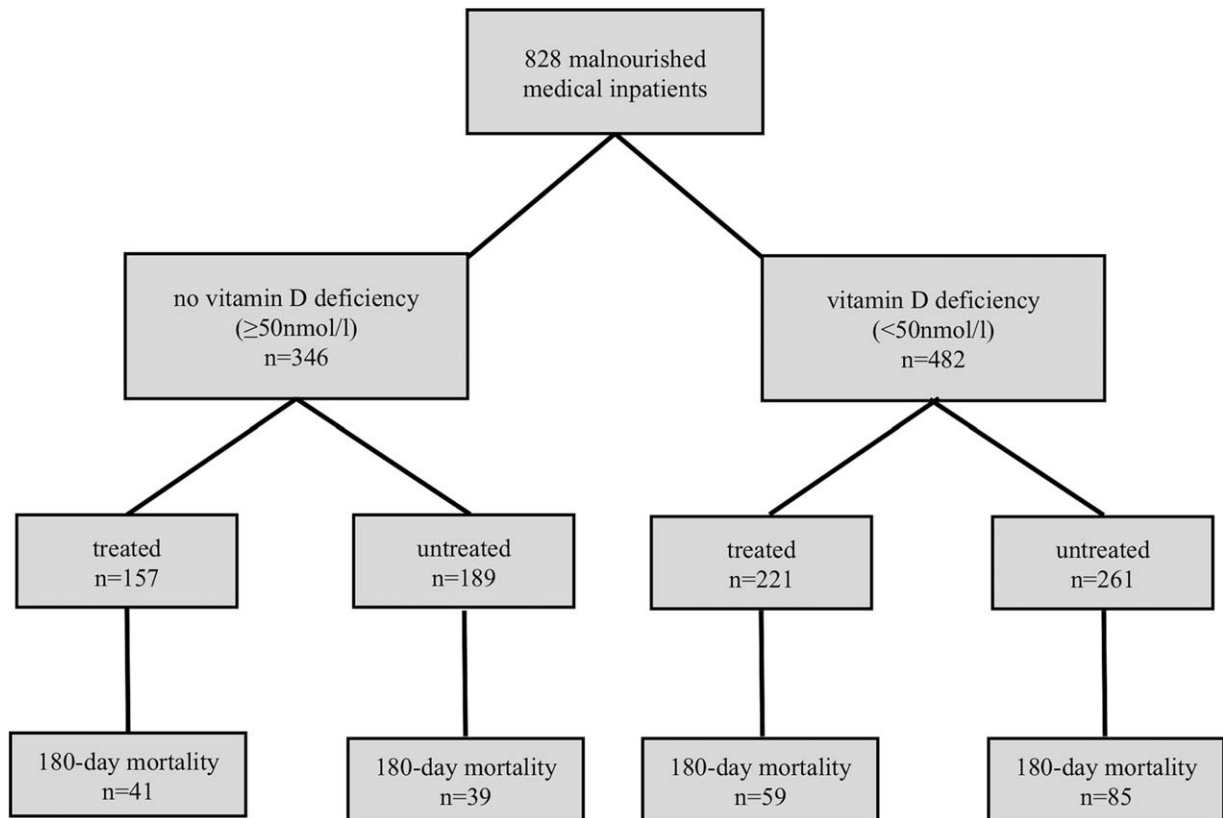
828 malnourished medical inpatients

no vitamin D deficiency ($\geq$50nmol/l) n=346

vitamin D deficiency (<50nmol/l) n=482

treated n=157

untreated n=189

treated n=221

untreated n=261

180-day mortality n=41

180-day mortality n=39

180-day mortality n=59

180-day mortality n=85